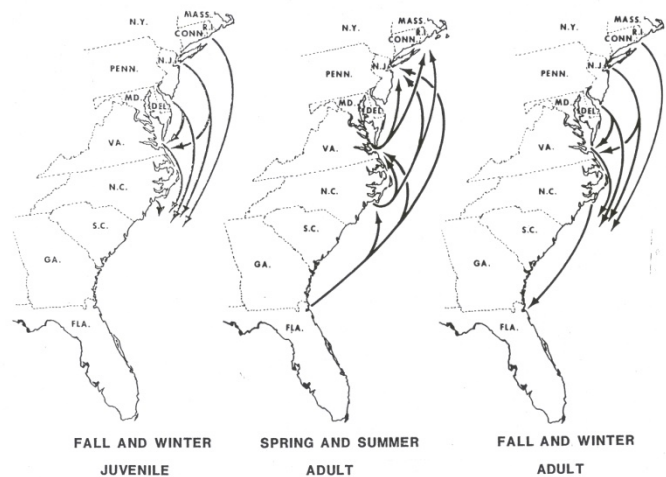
N.Y.
MASS.
R.I.
CONN.
PENN.
N.J.
MD.
DEL.
VA.
N.C.
S.C.
GA.
FLA.

N.Y.
MASS.
R.I.
CONN.
PENN.
N.J.
MD.
DEL.
VA.
N.C.
S.C.
GA.
FLA.

N.Y.
MASS.
R.I.
CONN.
PENN.
N.J.
MD.
DEL.
VA.
N.C.
S.C.
GA.
FLA.

FALL AND WINTER
JUVENILE

SPRING AND SUMMER
ADULT

FALL AND WINTER
ADULT